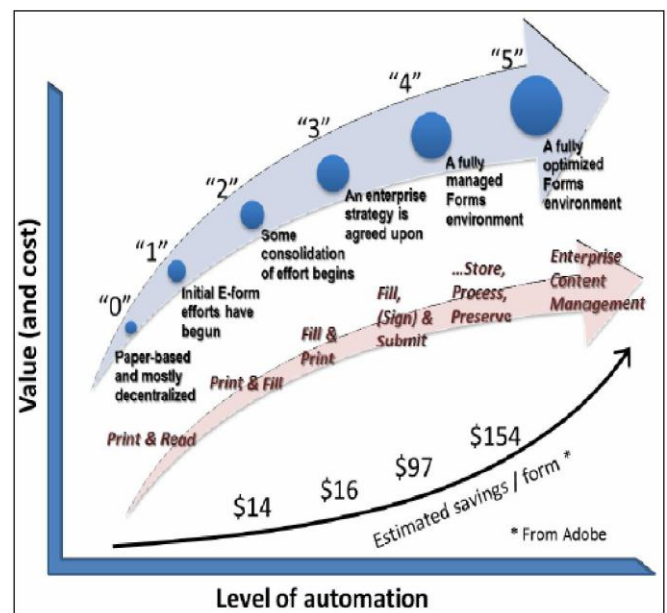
"0"
Paper-based and mostly decentralized

"1"
Initial E-form efforts have begun

"2"
Some consolidation of effort begins

"3"
An enterprise strategy is agreed upon

"4"
A fully managed Forms environment

"5"
A fully optimized Forms environment

Print & Read
Print & Fill
Fill & Print
Fill, (Sign) & Submit
...Store, Process, Preserve
Enterprise Content Management

$14
$16
$97
$154
Estimated savings / form *
* From Adobe

Value (and cost)

Level of automation